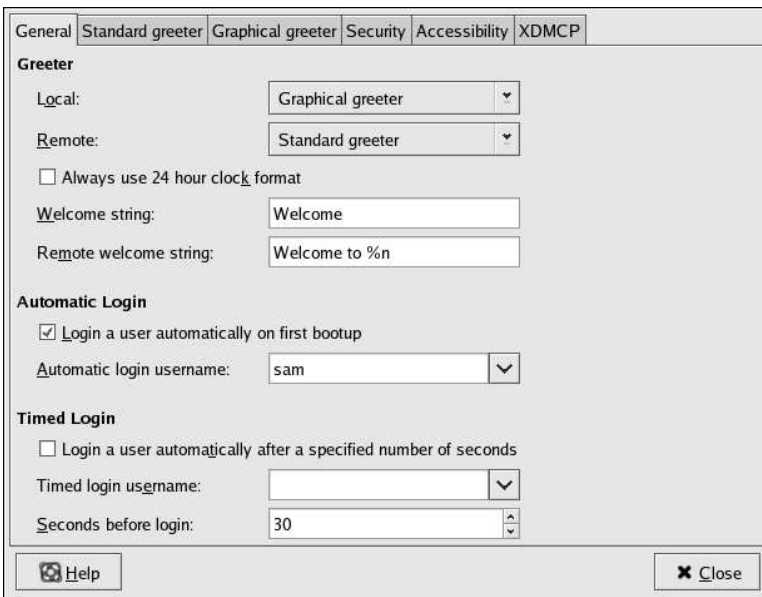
General | Standard greeter | Graphical greeter | Security | Accessibility | XDMCP

Greeter

Local: Graphical greeter

Remote: Standard greeter

Always use 24 hour clock format

Welcome string: Welcome

Remote welcome string: Welcome to %n

Automatic Login

Login a user automatically on first bootup

Automatic login username: sam

Timed Login

Login a user automatically after a specified number of seconds

Timed login username:

Seconds before login: 30

Help

Close